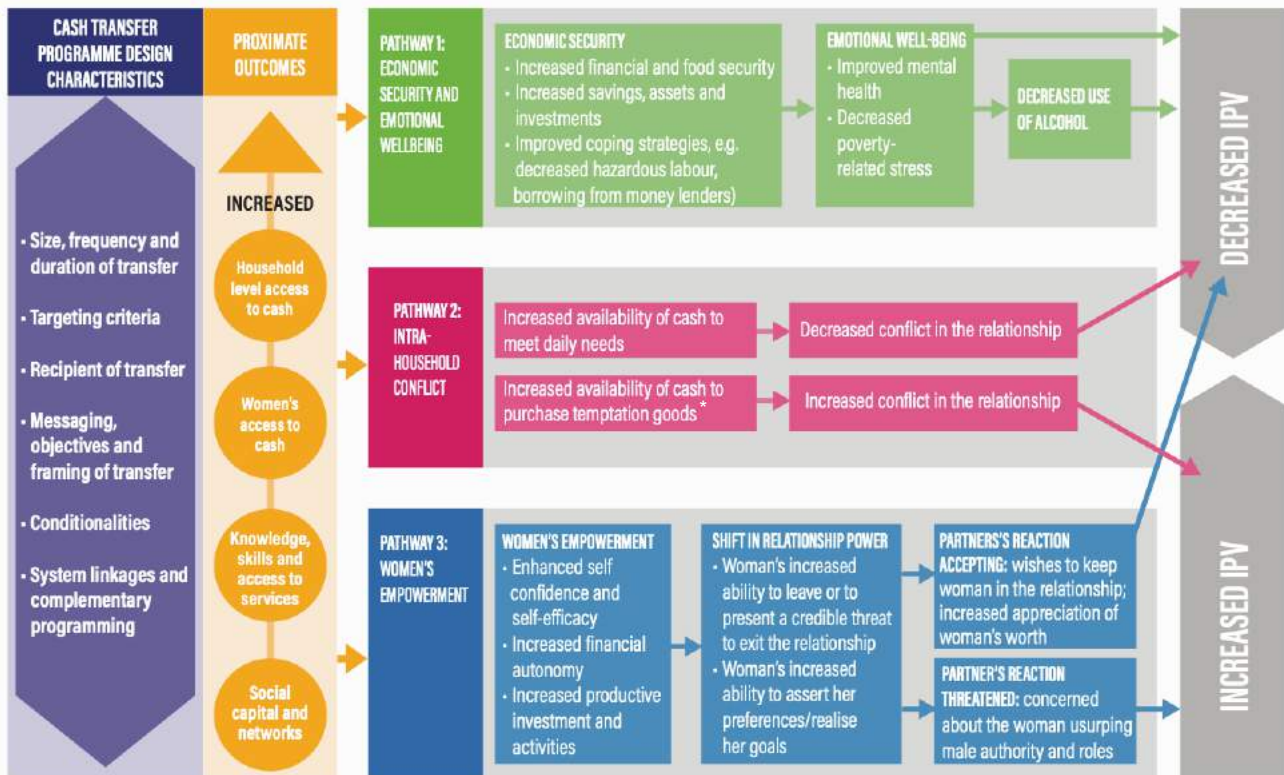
CASH TRANSFER PROGRAMME DESIGN CHARACTERISTICS

• Size, frequency and duration of transfer

• Targeting criteria

• Recipient of transfer

• Messaging, objectives and framing of transfer

• Conditionalities

• System linkages and complementary programming

PROXIMATE OUTCOMES

INCREASED

Household level access to cash

Women's access to cash

Knowledge, skills and access to services

Social capital and networks

PATHWAY 1: ECONOMIC SECURITY AND EMOTIONAL WELLBEING

ECONOMIC SECURITY
• Increased financial and food security
• Increased savings, assets and investments
• Improved coping strategies, e.g. decreased hazardous labour, borrowing from money lenders)

EMOTIONAL WELL-BEING
• Improved mental health
• Decreased poverty-related stress

DECREASED USE OF ALCOHOL

PATHWAY 2: INTRA-HOUSEHOLD CONFLICT

Increased availability of cash to meet daily needs

Decreased conflict in the relationship

Increased availability of cash to purchase temptation goods *

Increased conflict in the relationship

PATHWAY 3: WOMEN'S EMPOWERMENT

WOMEN'S EMPOWERMENT
• Enhanced self confidence and self-efficacy
• Increased financial autonomy
• Increased productive investment and activities

SHIFT IN RELATIONSHIP POWER
• Woman's increased ability to leave or to present a credible threat to exit the relationship
• Woman's increased ability to assert her preferences/realise her goals

PARTNERS'S REACTION ACCEPTING: wishes to keep woman in the relationship; increased appreciation of woman's worth

PARTNER'S REACTION THREATENED: concerned about the woman usurping male authority and roles

DECREASED IPV

INCREASED IPV